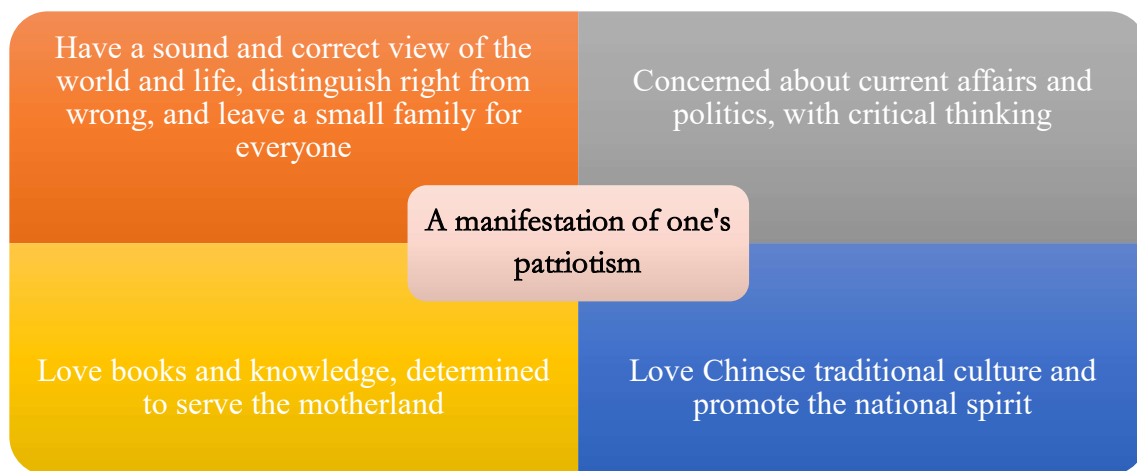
Have a sound and correct view of the world and life, distinguish right from wrong, and leave a small family for everyone

Concerned about current affairs and politics, with critical thinking

A manifestation of one's patriotism

Love books and knowledge, determined to serve the motherland

Love Chinese traditional culture and promote the national spirit